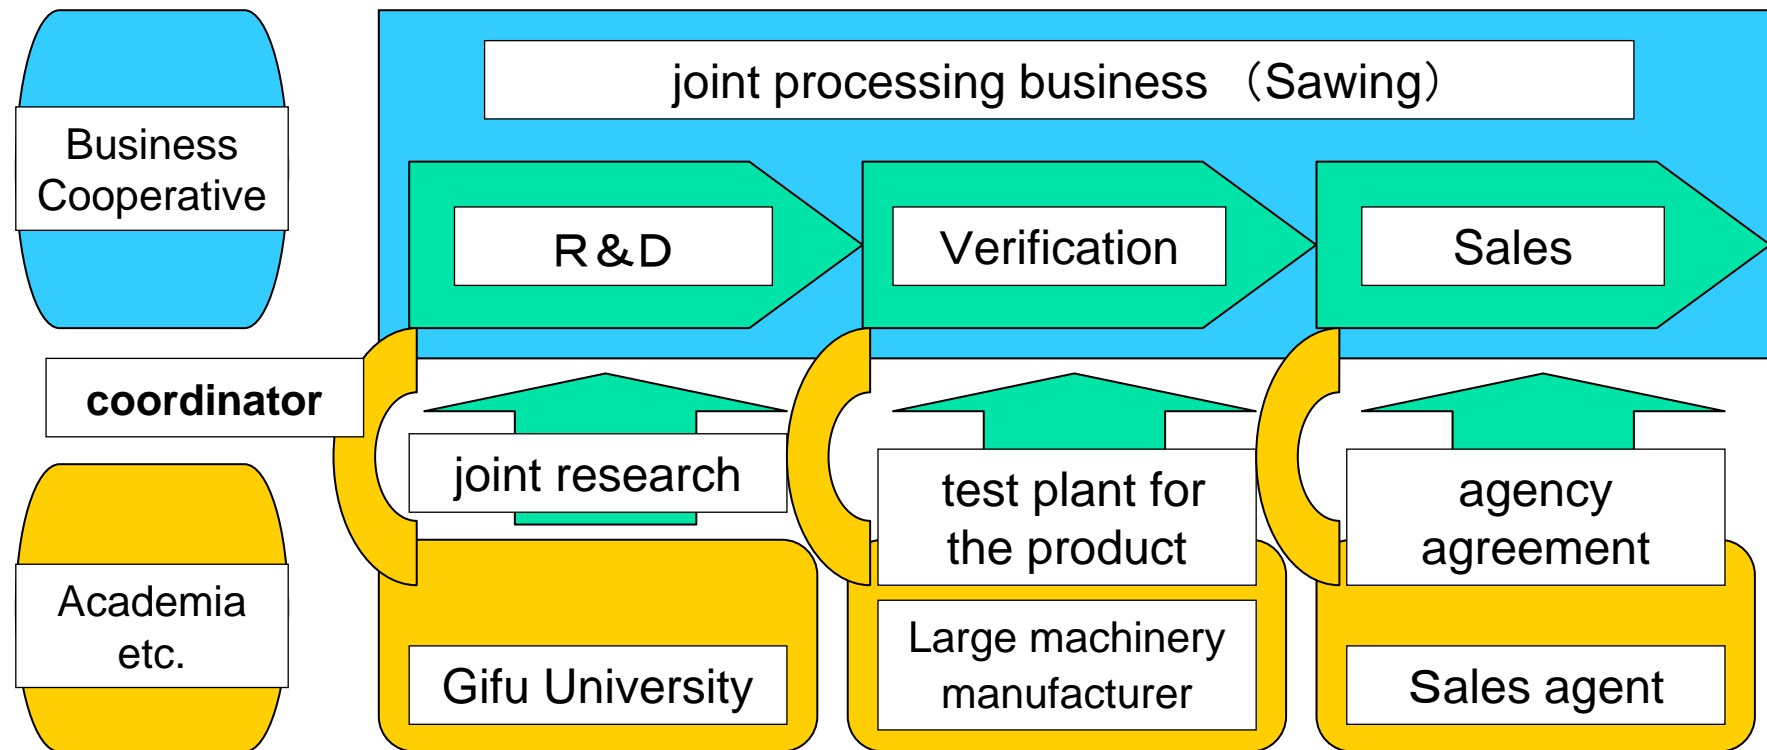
Business Cooperative

joint processing business （Sawing）

R&D

Verification

Sales

coordinator

joint research

test plant for the product

agency agreement

Academia etc.

Gifu University

Large machinery manufacturer

Sales agent